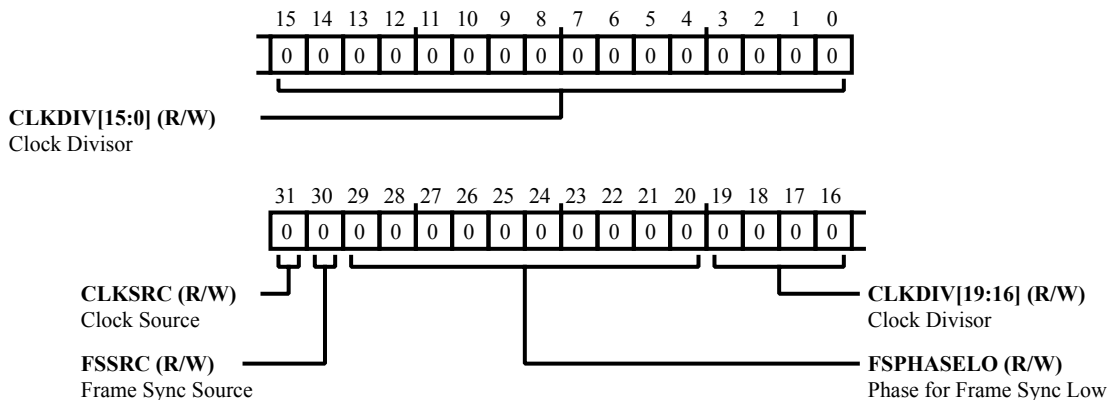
15 14 13 12 11 10 9 8 7 6 5 4 3 2 1 0

| 0 | 0 | 0 | 0 | 0 | 0 | 0 | 0 | 0 | 0 | 0 | 0 | 0 | 0 | 0 | 0 |
|---|---|---|---|---|---|---|---|---|---|---|---|---|---|---|---|

**CLKDIV[15:0] (R/W)**
Clock Divisor

31 30 29 28 27 26 25 24 23 22 21 20 19 18 17 16

| 0 | 0 | 0 | 0 | 0 | 0 | 0 | 0 | 0 | 0 | 0 | 0 | 0 | 0 | 0 | 0 |
|---|---|---|---|---|---|---|---|---|---|---|---|---|---|---|---|

**CLKSRC (R/W)**
Clock Source

**CLKDIV[19:16] (R/W)**
Clock Divisor

**FSSRC (R/W)**
Frame Sync Source

**FSPHASELO (R/W)**
Phase for Frame Sync Low